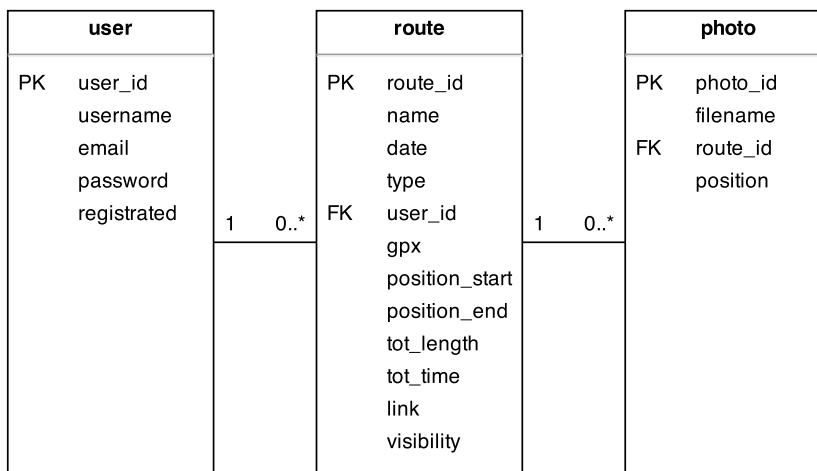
user

PK user_id
username
email
password
registrated

1 0..*

route

PK route_id
name
date
type
FK user_id
gpx
position_start
position_end
tot_length
tot_time
link
visibility

1 0..*

photo

PK photo_id
filename
FK route_id
position